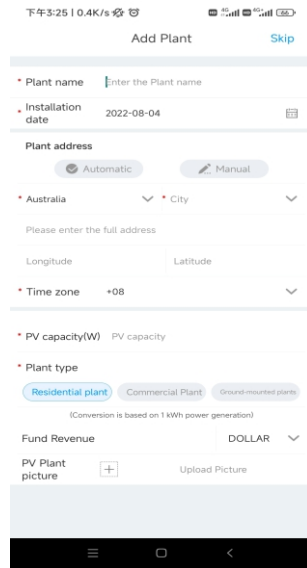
下午3:25 | 0.4K/s

Add Plant

Skip

* Plant name Enter the Plant name

* Installation date 2022-08-04

Plant address

Automatic

Manual

* Australia

* City

Please enter the full address

Longitude

Latitude

* Time zone +08

* PV capacity(W) PV capacity

* Plant type

Residential plant

Commercial Plant

Ground-mounted plants

(Conversion is based on 1 kWh power generation)

Fund Revenue

DOLLAR

PV Plant picture

Upload Picture